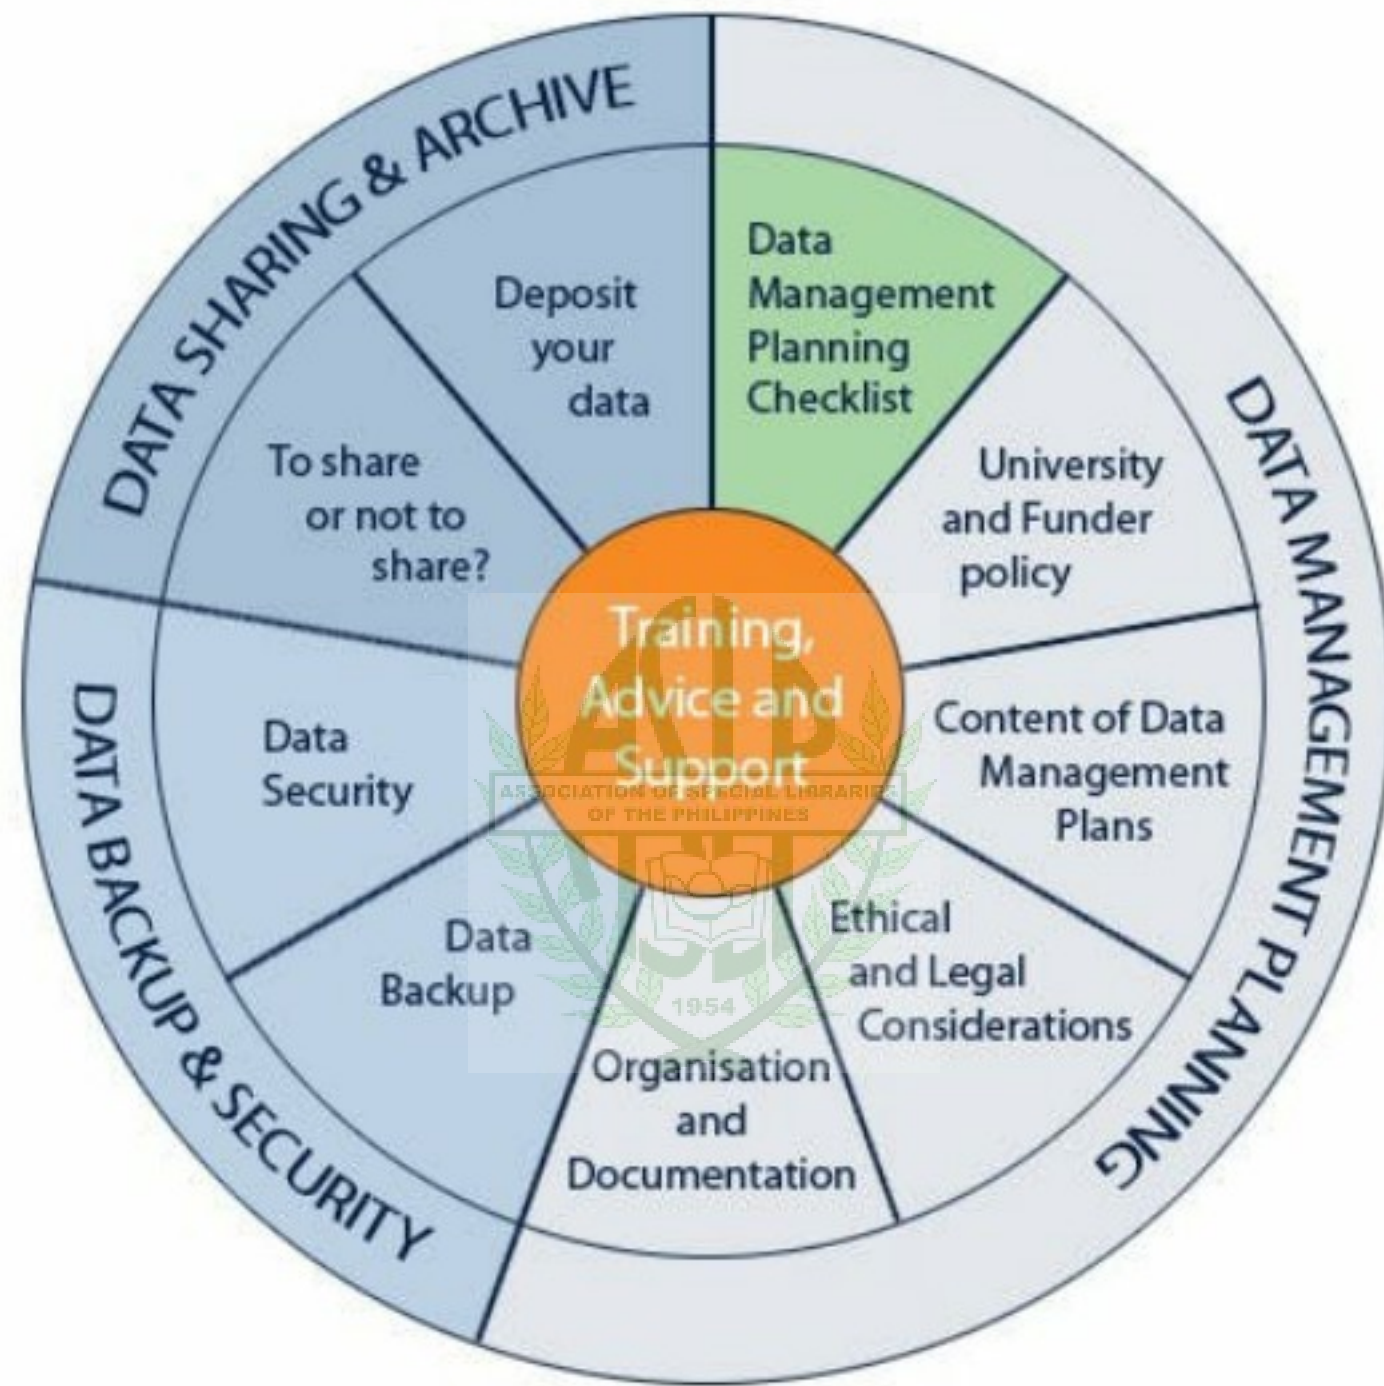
DATA SHARING & ARCHIVE

Deposit your data

To share or not to share?

Data Management Planning Checklist

DATA MANAGEMENT PLANNING

University and Funder policy

Content of Data Management Plans

Ethical and Legal Considerations

Organisation and Documentation

DATA BACKUP & SECURITY

Data Security

Data Backup

Training, Advice and Support

ASLP
ASSOCIATION OF SPECIAL LIBRARIES OF THE PHILIPPINES
1954